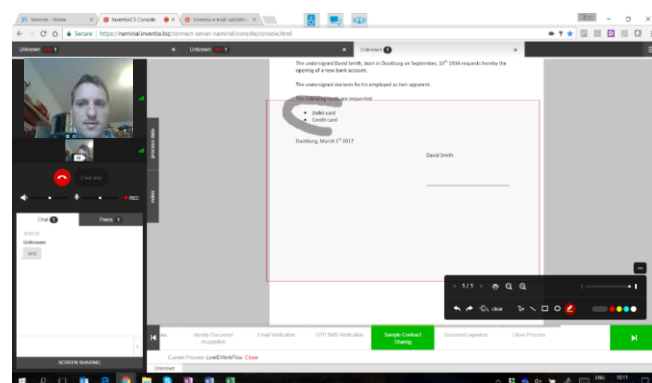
Network - Home | Inventia 3.5 Console | Inventia e-mail validatio

Secure | https://nemiral.inventia.biz/connect-server-nemiral/console/console.html

Unknown 1 | Unknown 1 | Unknown 2

The undersigned David Smith, born in Duisburg on September, $13^{th}$ 1934 requests hereby the opening of a new bank account.

The undersigned declares for his employed as heir apparent.

The following cards are requested

- Debit card
- Credit card

Duisburg, March $1^{st}$ 2017

David Smith

Click end

REC

Chat 1 | Peers 1

Unknown

test

SCREEN SHARING

1 / 1

clear

Identity Document Acquisition | Email Verification | OTP SMS Verification | Sample Contract Sharing | Document signature | Close Process

Current Process: LiveEWorkFlow Close

Unknown

ENG 10:11